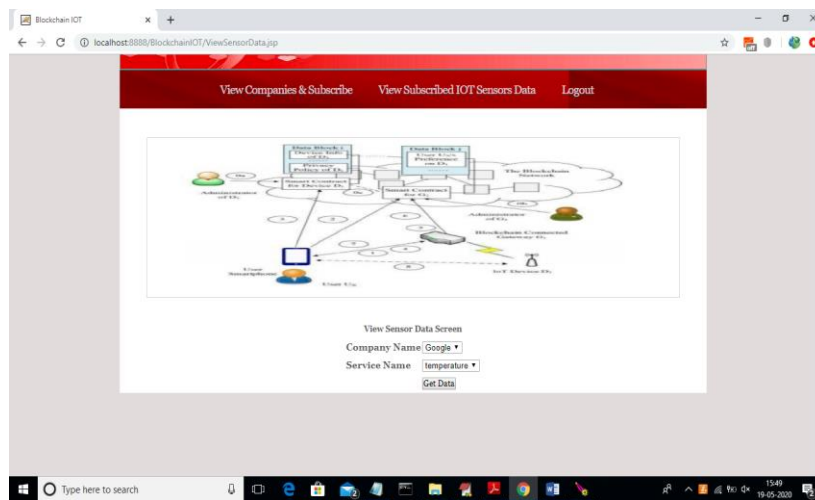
Blockchain IOT

localhost:8888/BlockchainIOT/ViewSensorData.jsp

View Companies & Subscribe View Subscribed IOT Sensors Data Logout

Data Block i
Data Block j
The Blockchain Network
Smart Contract for Device Di
Smart Contract for Ui
Administrator of Di
Administrator of Gi
Blockchain Connected Gateway Gi
User Smartphone
User Ui
IoT Device Di

View Sensor Data Screen

Company Name Google

Service Name temperature

Get Data

Type here to search

15:49
19-05-2020